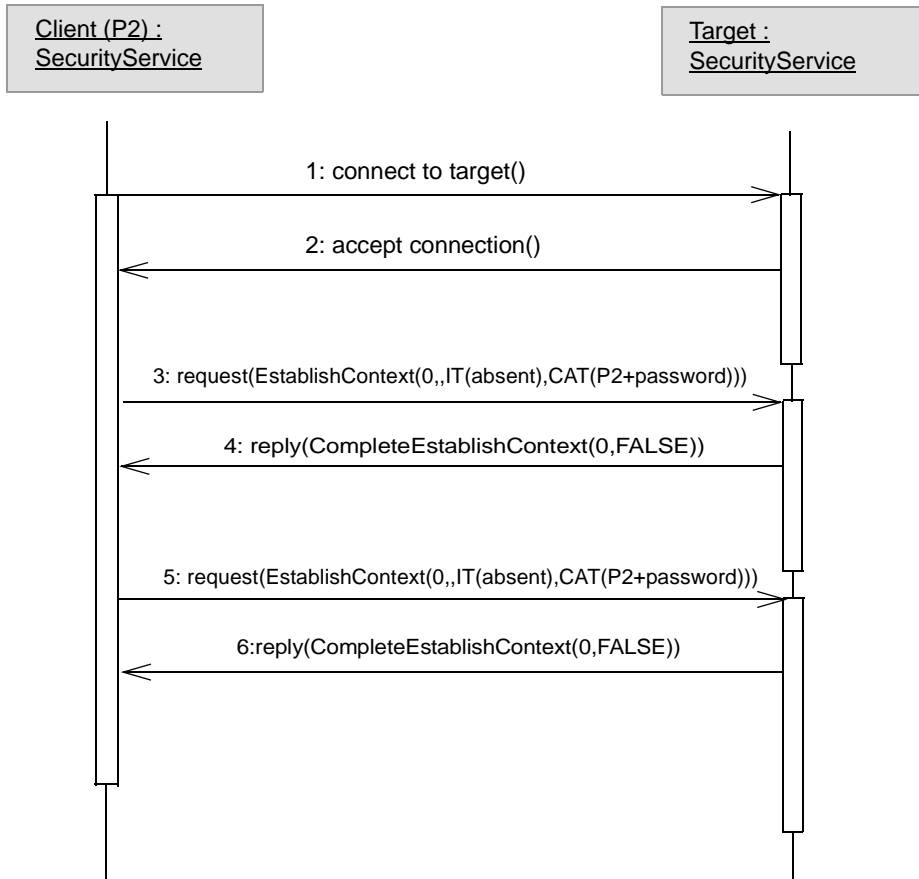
Client (P2) : SecurityService

Target : SecurityService

1: connect to target()

2: accept connection()

3: request(EstablishContext(0,,IT(absent),CAT(P2+password)))

4: reply(CompleteEstablishContext(0,FALSE))

5: request(EstablishContext(0,,IT(absent),CAT(P2+password)))

6:reply(CompleteEstablishContext(0,FALSE))